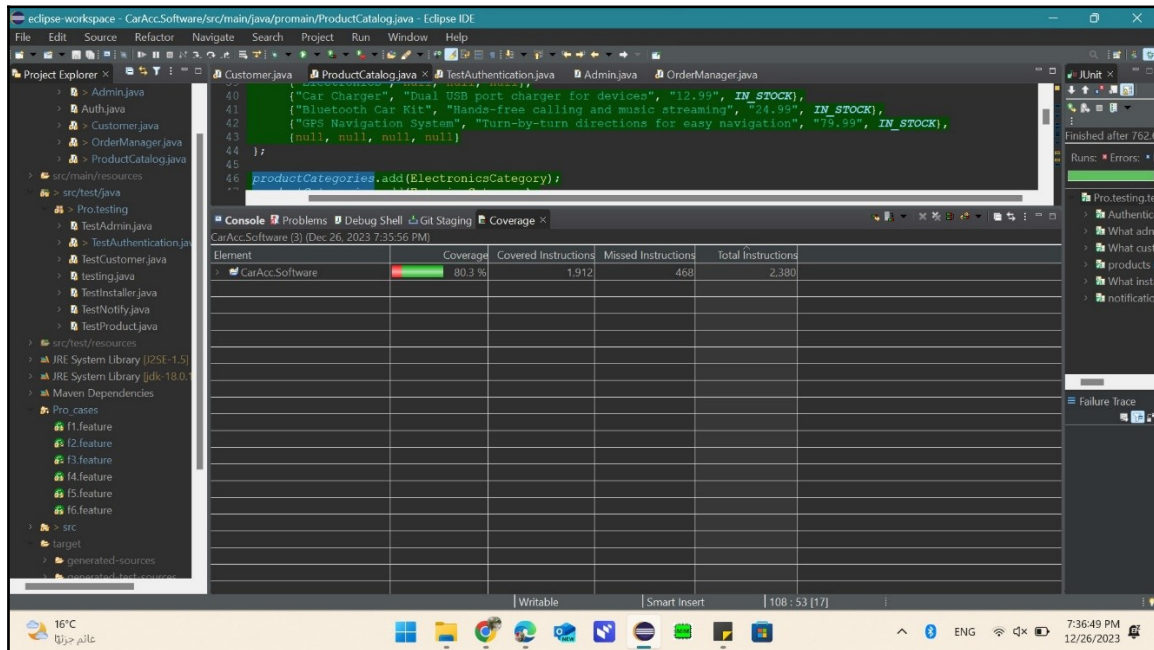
eclipse-workspace - CarAcc.Software/src/main/java/promain/ProductCatalog.java - Eclipse IDE

File Edit Source Refactor Navigate Search Project Run Window Help

Project Explorer × | Customer.java | ProductCatalog.java × | TestAuthentication.java | Admin.java | OrderManager.java | JUnit ×

> Admin.java
Auth.java
> Customer.java
> OrderManager.java
> ProductCatalog.java
src/main/resources
> src/test/java
> Pro.testing
TestAdmin.java
> TestAuthentication.java
TestCustomer.java
testing.java
TestInstaller.java
TestNotify.java
TestProduct.java
src/test/resources
JRE System Library [J2SE-1.5]
JRE System Library [jdk-18.0.1
Maven Dependencies
Pro_cases
f1.feature
f2.feature
f3.feature
f4.feature
f5.feature
f6.feature
> src
target
generated-sources
generated-test-sources

40 {"Car Charger", "Dual USB port charger for devices", "12.99", IN_STOCK},
41 {"Bluetooth Car Kit", "Hands-free calling and music streaming", "24.99", IN_STOCK},
42 {"GPS Navigation System", "Turn-by-turn directions for easy navigation", "79.99", IN_STOCK},
43 {null, null, null, null}
44 };
45
46 productCategories.add(ElectronicsCategory);

Console Problems Debug Shell Git Staging Coverage ×
CarAcc.Software (3) (Dec 26, 2023 7:35:56 PM)

| Element | Coverage | Covered Instructions | Missed Instructions | Total Instructions |
|---|---|---|---|---|
| CarAcc.Software | 80.3 % | 1,912 | 468 | 2,380 |

Finished after 762.
Runs: Errors:
Pro.testing.te
Authentic
What adm
What cust
products
What inst
notificatio
Failure Trace

Writable | Smart Insert | 108 : 53 [17]

16°C
غائم جزئيًا
ENG
7:36:49 PM
12/26/2023